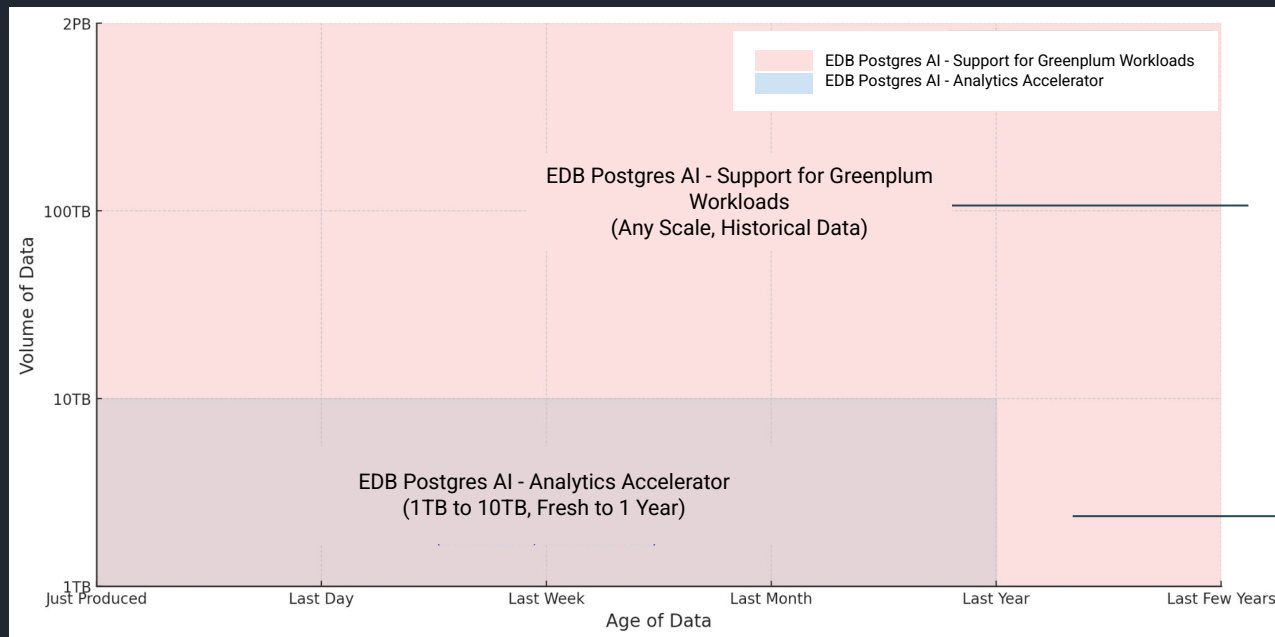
EDB Postgres AI - Support for Greenplum Workloads
EDB Postgres AI - Analytics Accelerator

EDB Postgres AI - Support for Greenplum Workloads (Any Scale, Historical Data)

EDB Postgres AI - Analytics Accelerator (1TB to 10TB, Fresh to 1 Year)

2PB
100TB
10TB
1TB

Volume of Data

Just Produced
Last Day
Last Week
Last Month
Last Year
Last Few Years

Age of Data